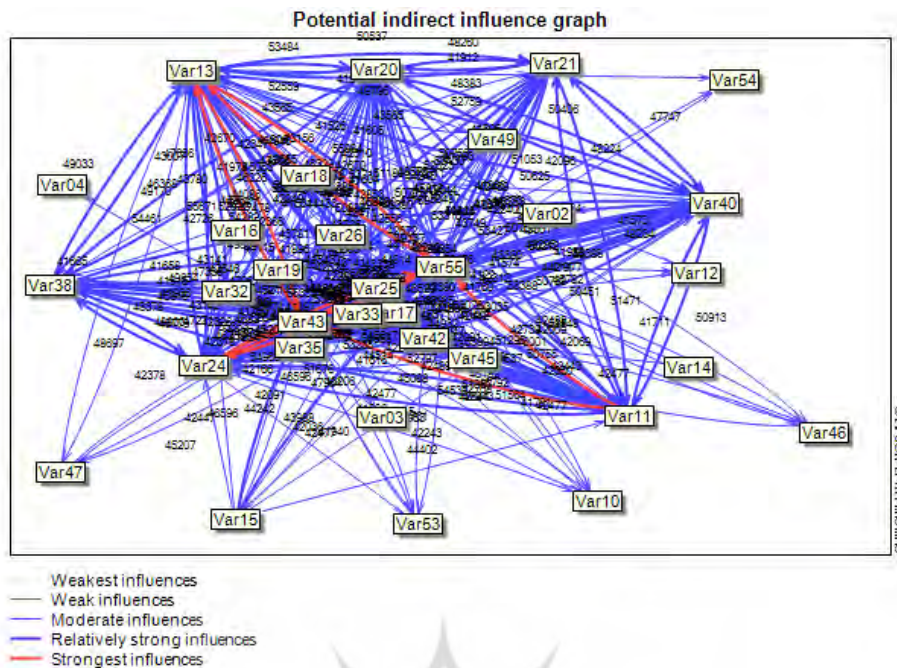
Potential indirect influence graph

Var13
Var20
Var21
Var54
Var49
Var04
Var18
Var02
Var40
Var16
Var26
Var55
Var12
Var38
Var19
Var32
Var25
Var43
Var33
Var17
Var42
Var35
Var45
Var24
Var14
Var11
Var03
Var46
Var47
Var10
Var15
Var53

53484
50537
48260
41812
52559
48383
52759
50406
47747
43924
42095
51053
50625
49033
54461
47665
41658
49697
42378
45207
51471
41711
50913
42477
44402
42243
42099
44242

Weakest influences
Weak influences
Moderate influences
Relatively strong influences
Strongest influences